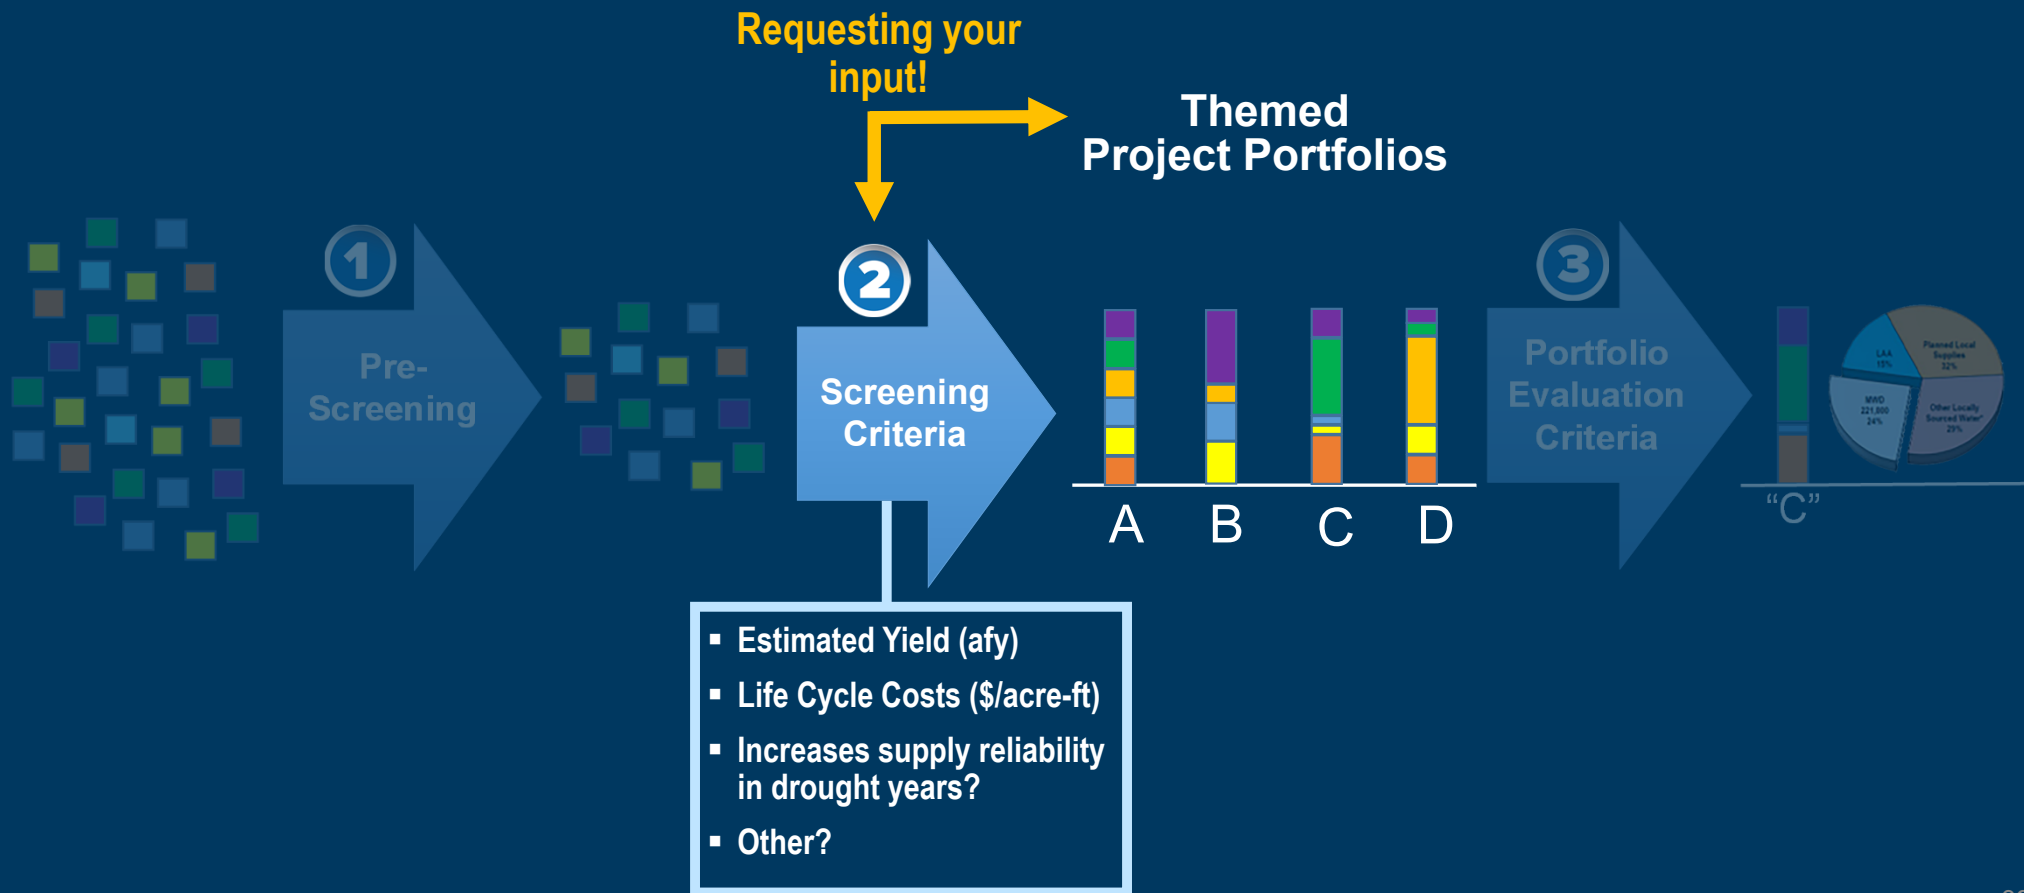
Requesting your input!

Themed Project Portfolios

1

Pre-Screening

2

Screening Criteria

A B C D

3

Portfolio Evaluation Criteria

"C"

LAA 15%

Planned Local Supplies 32%

MWD 221,800 24%

Other Locally Sourced Water 29%

- Estimated Yield (afy)
- Life Cycle Costs (\$/acre-ft)
- Increases supply reliability in drought years?
- Other?